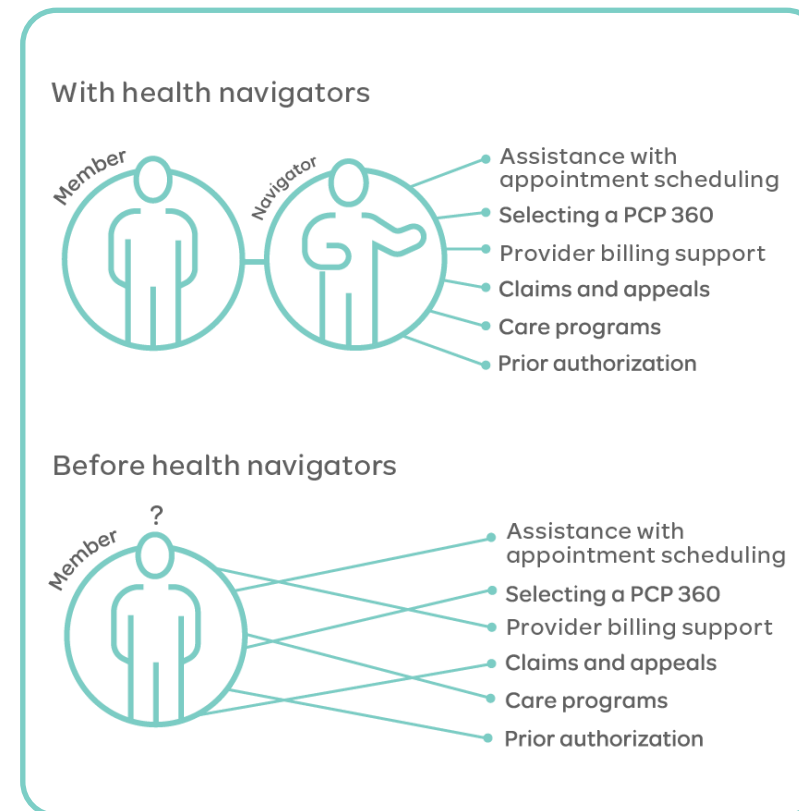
With health navigators

Member

Navigator

Assistance with appointment scheduling
Selecting a PCP 360
Provider billing support
Claims and appeals
Care programs
Prior authorization

Before health navigators

?

Member

Assistance with appointment scheduling
Selecting a PCP 360
Provider billing support
Claims and appeals
Care programs
Prior authorization